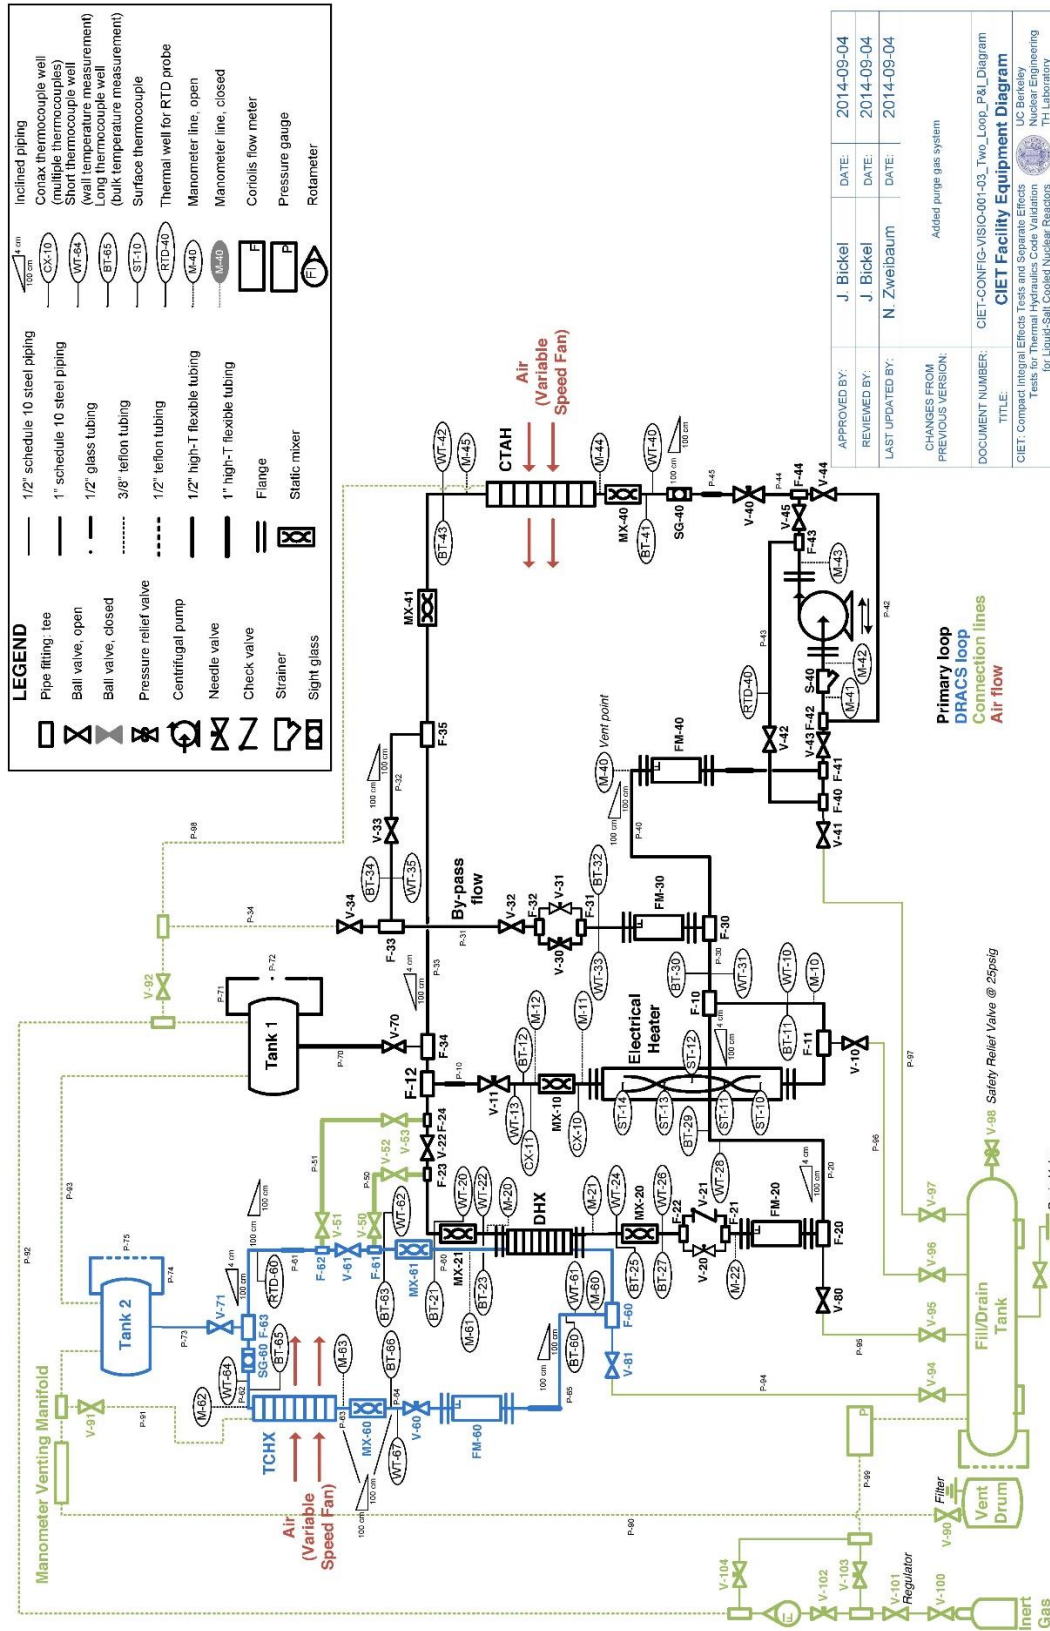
LEGEND

Pipe fitting: tee
Ball valve, open
Ball valve, closed
Pressure relief valve
Centrifugal pump
Needle valve
Check valve
Strainer
Sight glass

1/2" schedule 10 steel piping
1" schedule 10 steel piping
1/2" glass tubing
3/8" teflon tubing
1/2" teflon tubing
1/2" high-T flexible tubing
1" high-T flexible tubing
Flange
Static mixer

4 cm
100 cm
Inclined piping
CX-10 Conax thermocouple well (multiple thermocouples)
WT-64 Short thermocouple well (wall temperature measurement)
BT-65 Long thermocouple well (bulk temperature measurement)
ST-10 Surface thermocouple
RTD-40 Thermal well for RTD probe
M-40 Manometer line, open
M-40 Manometer line, closed
F Coriolis flow meter
P Pressure gauge
FI Rotameter

| APPROVED BY: | J. Bickel | DATE: | 2014-09-04 |
|---|---|---|---|
| REVIEWED BY: | J. Bickel | DATE: | 2014-09-04 |
| LAST UPDATED BY: | N. Zweibaum | DATE: | 2014-09-04 |
| CHANGES FROM PREVIOUS VERSION: | Added purge gas system | | |
| DOCUMENT NUMBER: | CIET-CONFIG-VISIO-001-03_Two_Loop_P&I_Diagram | | |
| TITLE: | CIET Facility Equipment Diagram | | |

CIET: Compact Integral Effects Tests and Separate Effects Tests for Thermal Hydraulics Code Validation for Liquid-Salt Cooled Nuclear Reactors
UC Berkeley Nuclear Engineering TH Laboratory

Primary loop
DRACS loop
Connection lines
Air flow

Air (Variable Speed Fan)
CTAH
WT-42 M-45 M-44 WT-40 BT-43 MX-40 BT-41 SG-40 P-45 V-40 P-44 F-44 V-44 V-45 F-43 M-43 P-42 P-43 RTD-40 S-40 M-42 M-41 V-42 V-43 F-42 F-41 F-40 V-41 MX-41 F-35 FM-40 M-40 Vent point P-40 P-32 V-33 BT-34 WT-35 V-34 F-33 By-pass flow V-32 F-32 V-31 F-31 BT-32 V-30 WT-33 FM-30 F-30 P-31 P-33 P-34 P-98 V-92 P-71 P-72 Tank 1 P-70 V-70 F-34 F-12 P-10 V-11 BT-12 M-12 M-11 MX-10 WT-13 CX-11 CX-10 Electrical Heater ST-12 ST-14 ST-13 ST-11 ST-10 BT-29 BT-30 WT-31 F-10 BT-11 WT-10 M-10 F-11 V-10 P-97 V-98 Safety Relief Valve @ 25psig P-30 P-20
F-24 V-22 F-23 V-52 V-53 P-51 P-50 V-51 V-50 WT-62 F-62 V-61 F-61 MX-61 WT-20 WT-22 M-20 DHX MX-21 M-21 WT-24 MX-20 WT-26 F-22 V-21 WT-28 F-21 FM-20 F-20 V-20 M-22 BT-25 BT-27 BT-21 BT-23 V-80 P-96 V-97 V-96 V-95 V-94 Fill/Drain Tank
P-93 P-92 P-75 P-74 Tank 2 V-71 P-73 RTD-60 P-61 F-63 SG-60 BT-65 BT-63 WT-61 M-60 M-61 BT-60 F-60 V-81 P-65 M-63 BT-66 P-62 WT-64 M-62 TCHX MX-60 P-63 P-64 V-60 FM-60 WT-67 P-95 P-94
Air (Variable Speed Fan)
Manometer Venting Manifold
V-91 P-91 P-99 P-90 Filter V-90 Vent Drum Regulator V-104 FI V-102 V-103 V-101 V-100 Inert Gas